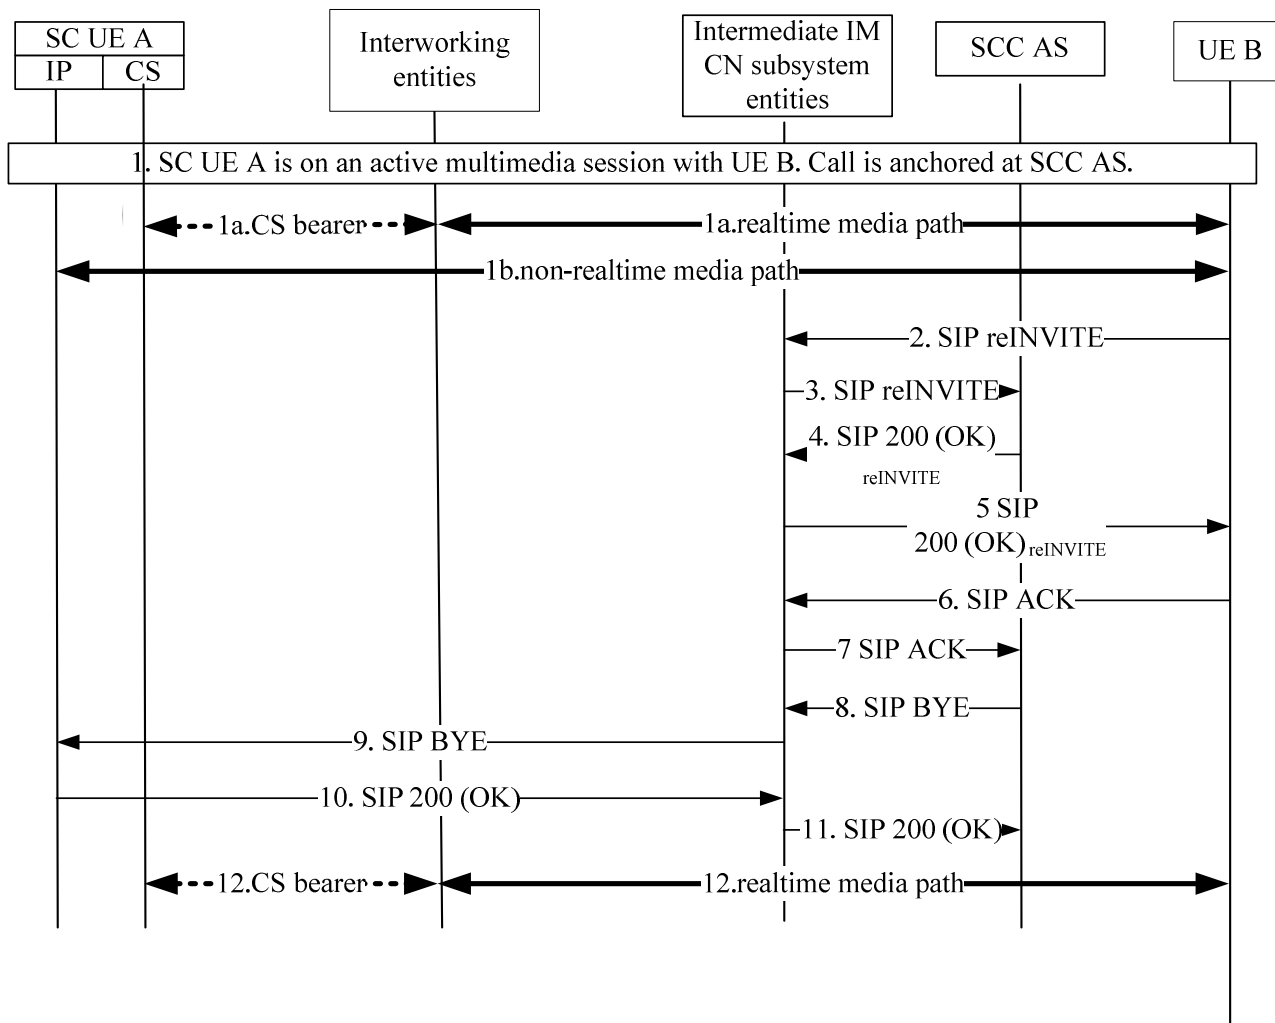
SC UE A
IP
CS
Interworking entities
Intermediate IM CN subsystem entities
SCC AS
UE B

1. SC UE A is on an active multimedia session with UE B. Call is anchored at SCC AS.

1a.CS bearer
1a.realtime media path
1b.non-realtime media path
2. SIP reINVITE
3. SIP reINVITE
4. SIP 200 (OK)$_{reINVITE}$
5 SIP 200 (OK)$_{reINVITE}$
6. SIP ACK
7 SIP ACK
8. SIP BYE
9. SIP BYE
10. SIP 200 (OK)
11. SIP 200 (OK)
12.CS bearer
12.realtime media path